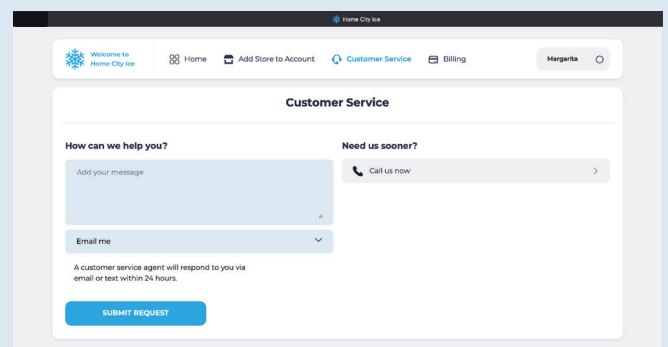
Home City Ice

Welcome to Home City Ice

Home

Add Store to Account

Customer Service

Billing

Margarita

Customer Service

How can we help you?

Add your message

Email me

A customer service agent will respond to you via email or text within 24 hours.

SUBMIT REQUEST

Need us sooner?

Call us now